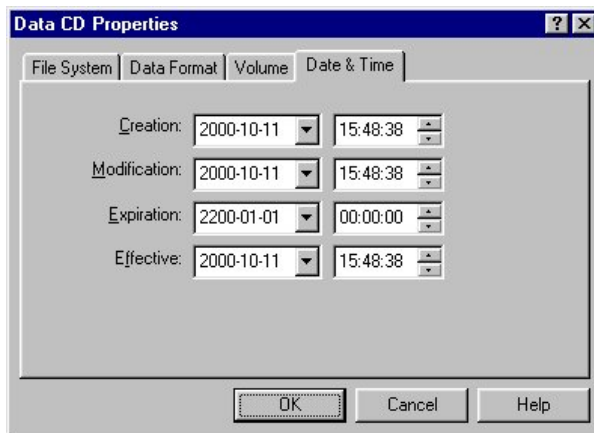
Data CD Properties

?

File System | Data Format | Volume | Date & Time

Creation: 2000-10-11 15:48:38

Modification: 2000-10-11 15:48:38

Expiration: 2200-01-01 00:00:00

Effective: 2000-10-11 15:48:38

OK Cancel Help